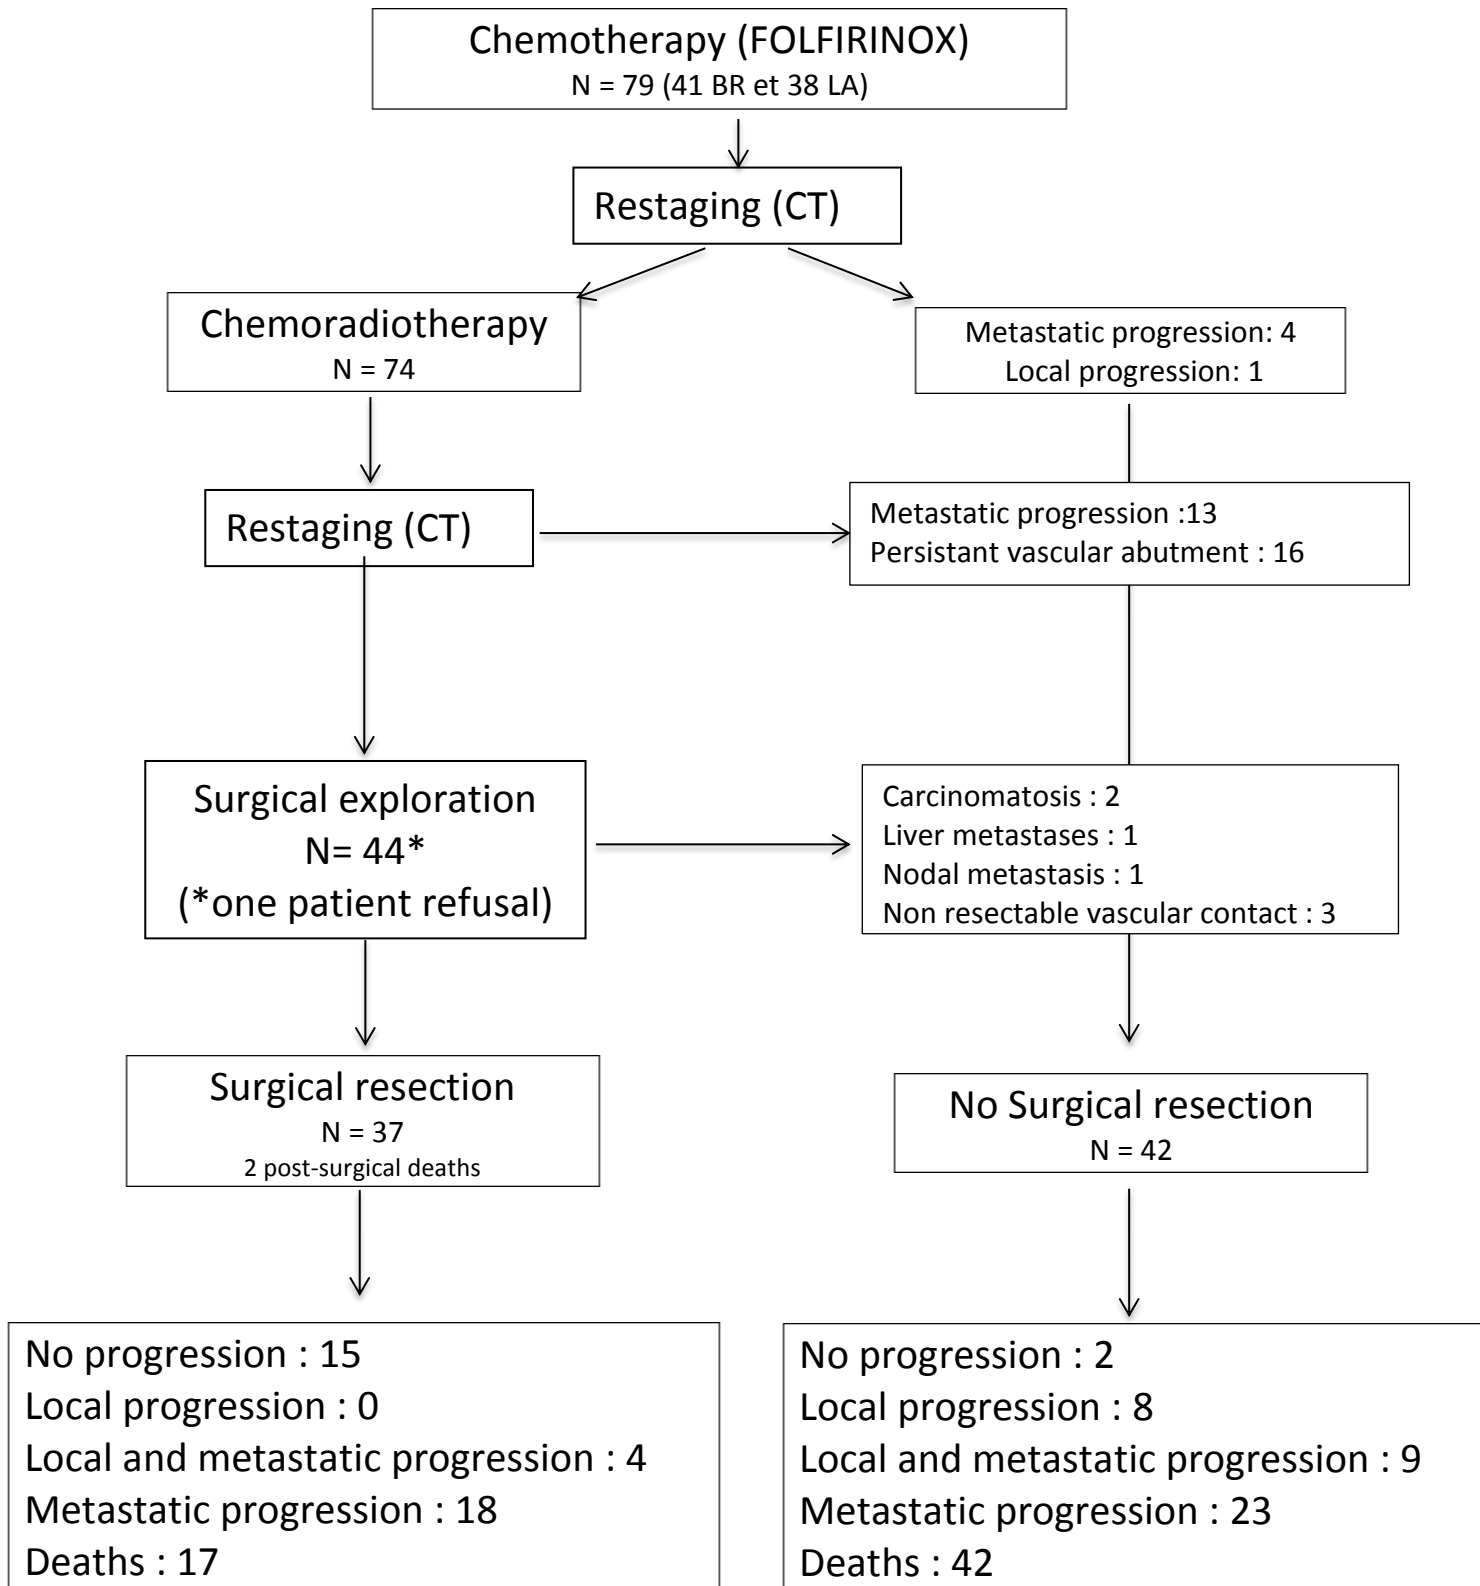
Chemotherapy (FOLFIRINOX)
N = 79 (41 BR et 38 LA)

Restaging (CT)

Chemoradiotherapy
N = 74

Metastatic progression: 4
Local progression: 1

Restaging (CT)

Metastatic progression :13
Persistant vascular abutment : 16

Surgical exploration
N= 44*
(*one patient refusal)

Carcinomatosis : 2
Liver metastases : 1
Nodal metastasis : 1
Non resectable vascular contact : 3

Surgical resection
N = 37
2 post-surgical deaths

No Surgical resection
N = 42

No progression : 15
Local progression : 0
Local and metastatic progression : 4
Metastatic progression : 18
Deaths : 17

No progression : 2
Local progression : 8
Local and metastatic progression : 9
Metastatic progression : 23
Deaths : 42